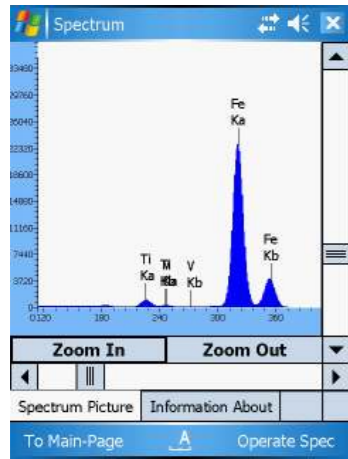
Spectrum

33480
29760
26040
22320
18600
14880
11160
7440
3720
0

0 120 180 240 300 360

Ti
Ka

Ti
Kb
Ka

V
Kb

Fe
Ka

Fe
Kb

Zoom In
Zoom Out

Spectrum Picture
Information About

To Main-Page
A
Operate Spec